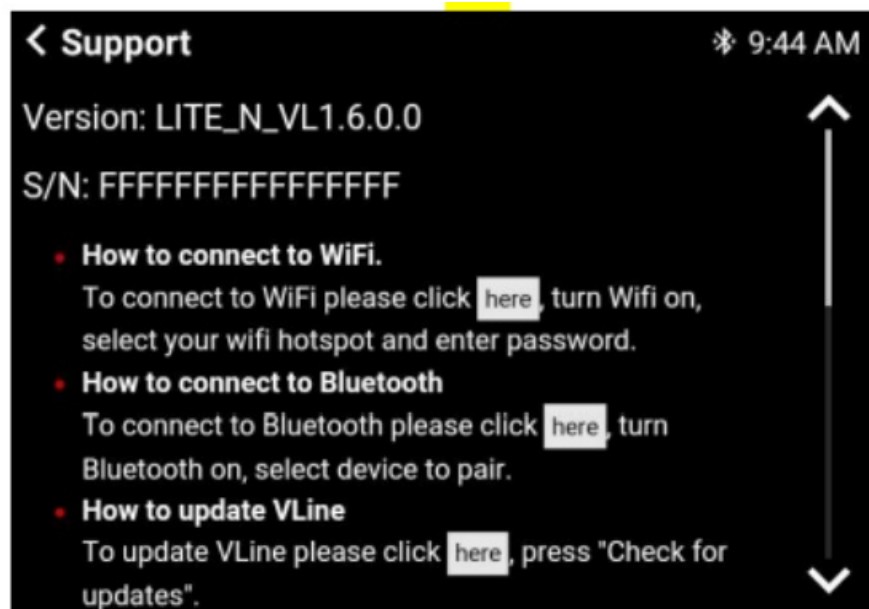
< Support

9:44 AM

Version: LITE_N_VL1.6.0.0

S/N: FFFFFFFFFFFFFFFF

- **How to connect to WiFi.**
To connect to WiFi please click here, turn Wifi on, select your wifi hotspot and enter password.
- **How to connect to Bluetooth**
To connect to Bluetooth please click here, turn Bluetooth on, select device to pair.
- **How to update VLine**
To update VLine please click here, press "Check for updates".